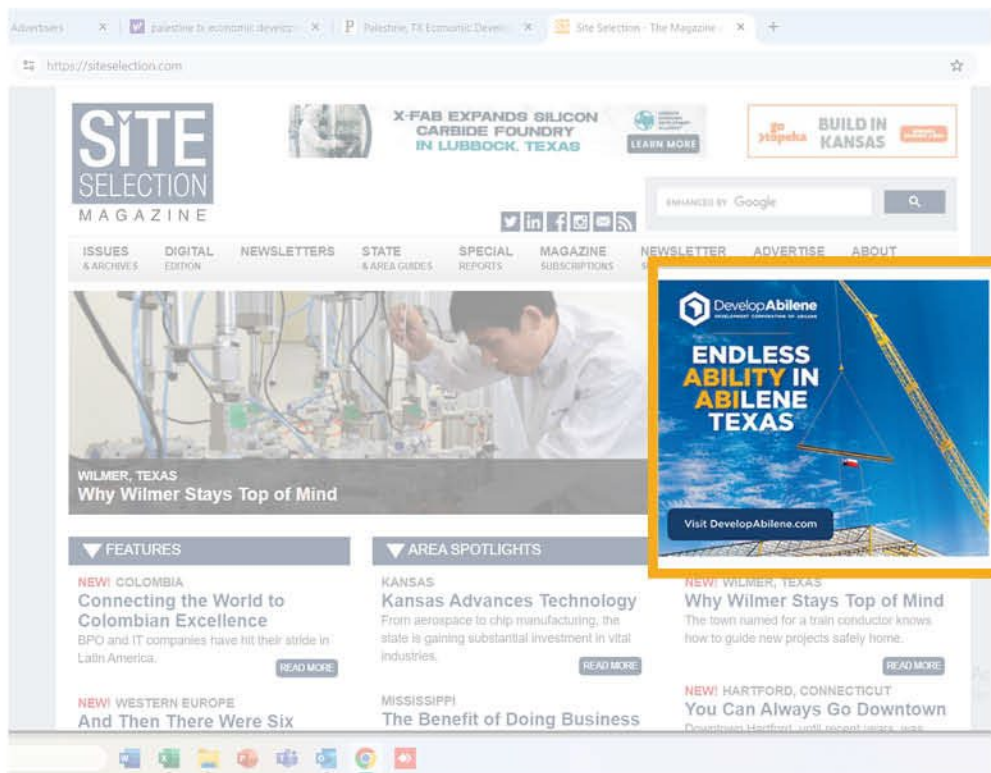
Advertisers × palestine tx economic develop × P Palestine, TX Economic Develo × Site Selection - The Magazine × +

https://siteselection.com

SITE SELECTION MAGAZINE

X-FAB EXPANDS SILICON CARBIDE FOUNDRY IN LUBBOCK, TEXAS

LEARN MORE

go topeka BUILD IN KANSAS

ENHANCED BY Google

ISSUES & ARCHIVES
DIGITAL EDITION
NEWSLETTERS
STATE & AREA GUIDES
SPECIAL REPORTS
MAGAZINE SUBSCRIPTIONS
NEWSLETTER
ADVERTISE
ABOUT

WILMER, TEXAS
Why Wilmer Stays Top of Mind

DevelopAbilene
DEVELOPMENT CORPORATION OF ABILENE

ENDLESS ABILITY IN ABILENE TEXAS

Visit DevelopAbilene.com

FEATURES

NEW! COLOMBIA
Connecting the World to Colombian Excellence
BPO and IT companies have hit their stride in Latin America.
READ MORE

NEW! WESTERN EUROPE
And Then There Were Six

AREA SPOTLIGHTS

KANSAS
Kansas Advances Technology
From aerospace to chip manufacturing, the state is gaining substantial investment in vital industries.
READ MORE

MISSISSIPPI
The Benefit of Doing Business

NEW! WILMER, TEXAS
Why Wilmer Stays Top of Mind
The town named for a train conductor knows how to guide new projects safely home.
READ MORE

NEW! HARTFORD, CONNECTICUT
You Can Always Go Downtown
Downtown Hartford, until recent years, was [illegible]